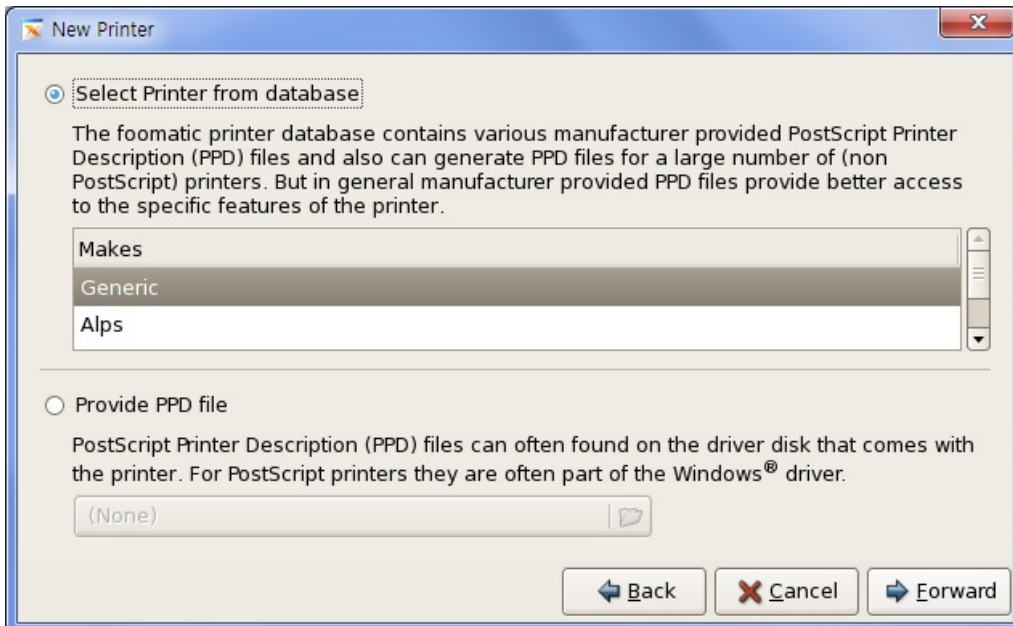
New Printer

Select Printer from database

The foomatic printer database contains various manufacturer provided PostScript Printer Description (PPD) files and also can generate PPD files for a large number of (non PostScript) printers. But in general manufacturer provided PPD files provide better access to the specific features of the printer.

| Makes |
|---|
| Generic |
| Alps |

Provide PPD file

PostScript Printer Description (PPD) files can often found on the driver disk that comes with the printer. For PostScript printers they are often part of the Windows® driver.

(None)

Back Cancel Forward